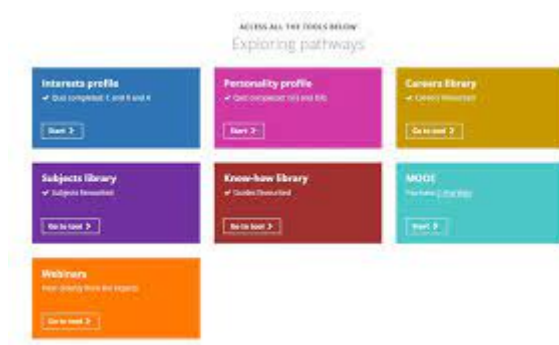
ACCESS ALL THE TOOLS BELOW

Exploring pathways

Interests profile
✔ Quiz completed: 1 and 6 and 4
Start >

Personality profile
✔ Quiz completed: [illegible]
Start >

Careers library
✔ Careers Researched
Go to tool >

Subjects library
✔ Subjects Researched
Go to tool >

Know-how library
✔ Guides Researched
Go to tool >

MOOC
You have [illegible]
Start >

Webinars
Hear directly from the experts
Go to tool >